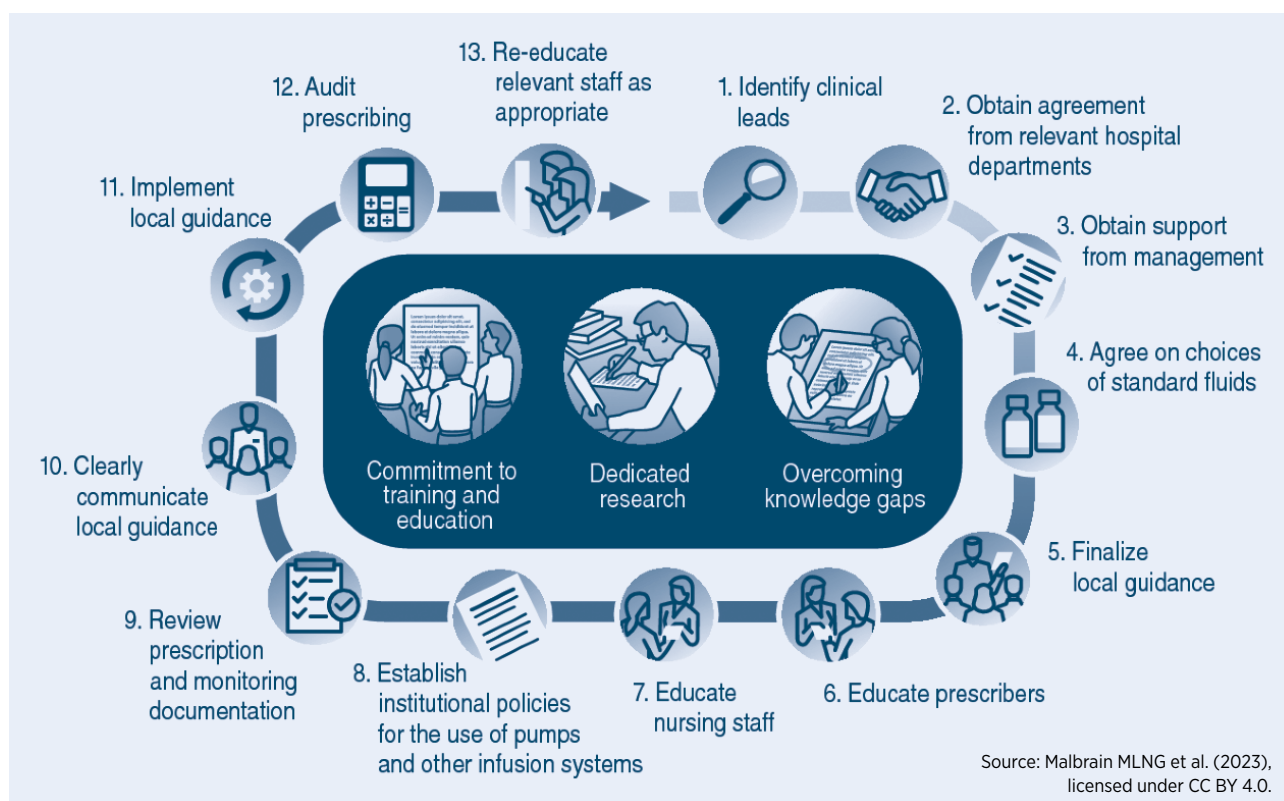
12. Audit prescribing

13. Re-educate relevant staff as appropriate

1. Identify clinical leads

2. Obtain agreement from relevant hospital departments

11. Implement local guidance

3. Obtain support from management

4. Agree on choices of standard fluids

Commitment to training and education

Dedicated research

Overcoming knowledge gaps

10. Clearly communicate local guidance

5. Finalize local guidance

9. Review prescription and monitoring documentation

8. Establish institutional policies for the use of pumps and other infusion systems

7. Educate nursing staff

6. Educate prescribers

Source: Malbrain MLNG et al. (2023), licensed under CC BY 4.0.